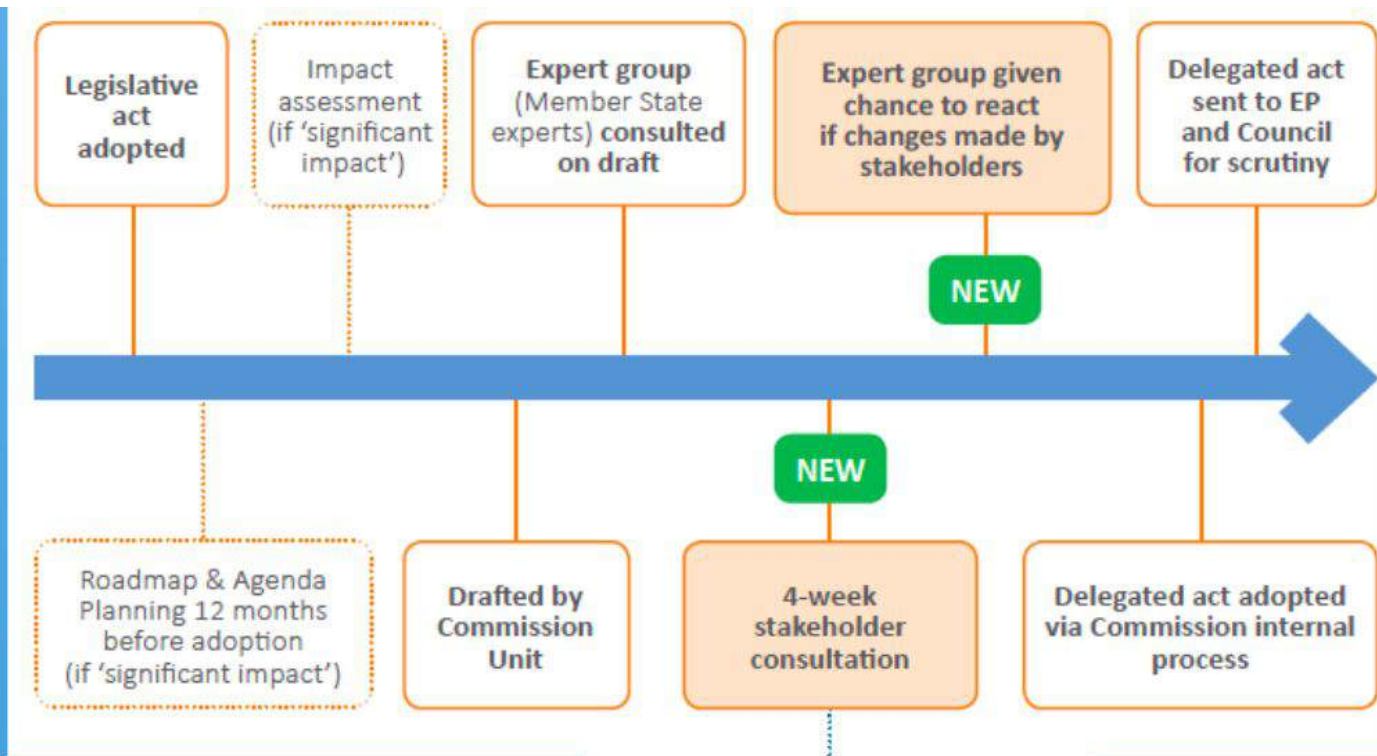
Legislative act adopted

Impact assessment (if 'significant impact')

Expert group (Member State experts) consulted on draft

Expert group given chance to react if changes made by stakeholders

Delegated act sent to EP and Council for scrutiny

NEW

NEW

Roadmap & Agenda Planning 12 months before adoption (if 'significant impact')

Drafted by Commission Unit

4-week stakeholder consultation

Delegated act adopted via Commission internal process